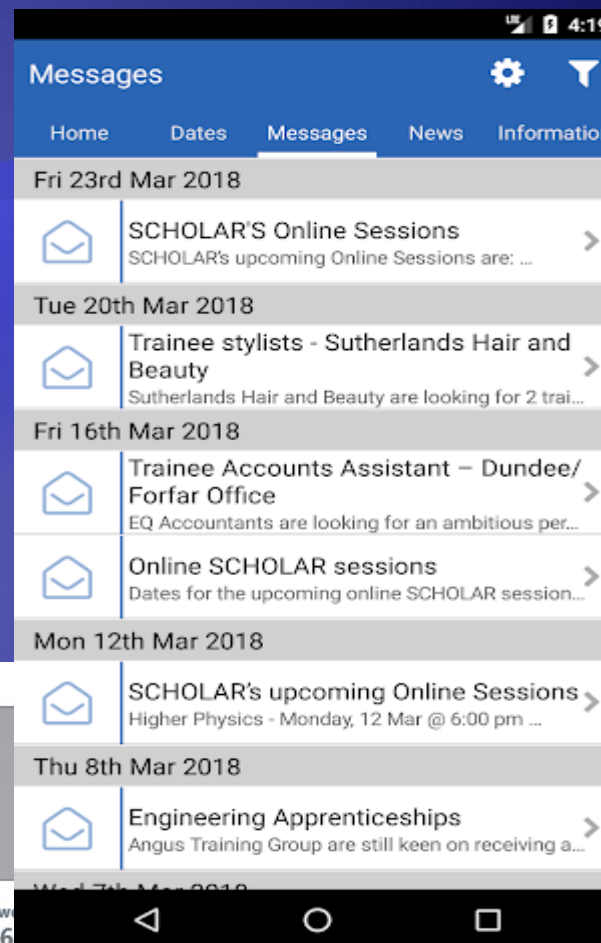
4:1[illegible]

Messages

Home Dates Messages News Informatio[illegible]

Fri 23rd Mar 2018

SCHOLAR'S Online Sessions
SCHOLAR's upcoming Online Sessions are: ...

Tue 20th Mar 2018

Trainee stylists - Sutherlands Hair and Beauty
Sutherlands Hair and Beauty are looking for 2 trai...

Fri 16th Mar 2018

Trainee Accounts Assistant – Dundee/ Forfar Office
EQ Accountants are looking for an ambitious per...

Online SCHOLAR sessions
Dates for the upcoming online SCHOLAR session...

Mon 12th Mar 2018

SCHOLAR's upcoming Online Sessions
Higher Physics - Monday, 12 Mar @ 6:00 pm ...

Thu 8th Mar 2018

Engineering Apprenticeships
Angus Training Group are still keen on receiving a...

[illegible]